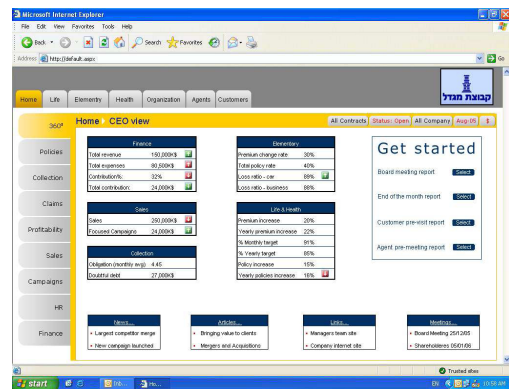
Microsoft Internet Explorer

File Edit View Favorites Tools Help

Back Search Favorites

Address http://default.aspx Go

קבוצת מגדל

Home Life Elementry Health Organization Agents Customers

360°

Policies

Collection

Claims

Profitability

Sales

Campaigns

HR

Finance

Home | CEO view

All Contracts Status: Open All Company Aug-06

| Finance | |
|---|---|
| Total revenue | 150,000K$ |
| Total expenses | 80,500K$ |
| Contribution% | 32% |
| Total contribution: | 24,000K$ |

| Sales | |
|---|---|
| Sales | 260,000K$ |
| Focused Campaigns | 24,000K$ |

| Collection | |
|---|---|
| Obligation (monthly avg) | 4.45 |
| Doubtful debt | 27,000K$ |

| Elementary | |
|---|---|
| Premium change rate | 30% |
| Total policy rate | 40% |
| Loss ratio - car | 89% |
| Loss ratio - business | 88% |

| Life & Health | |
|---|---|
| Premium increase | 20% |
| Yearly premium increase | 22% |
| % Monthly target | 91% |
| % Yearly target | 85% |
| Policy increase | 15% |
| Yearly policies increase | 18% |

Get started

Board meeting report Select

End of the month report Select

Customer pre-visit report Select

Agent pre-meeting report Select

News...
• Largest competitor merge
• New campaign launched

Articles...
• Bringing value to clients
• Mergers and Acquisitions

Links...
• Managers team site
• Company internet site

Meetings...
• Board Meeting 25/12/05
• Shareholders 05/01/06

Trusted sites

start Inb... Ho... EN 10:56 AM